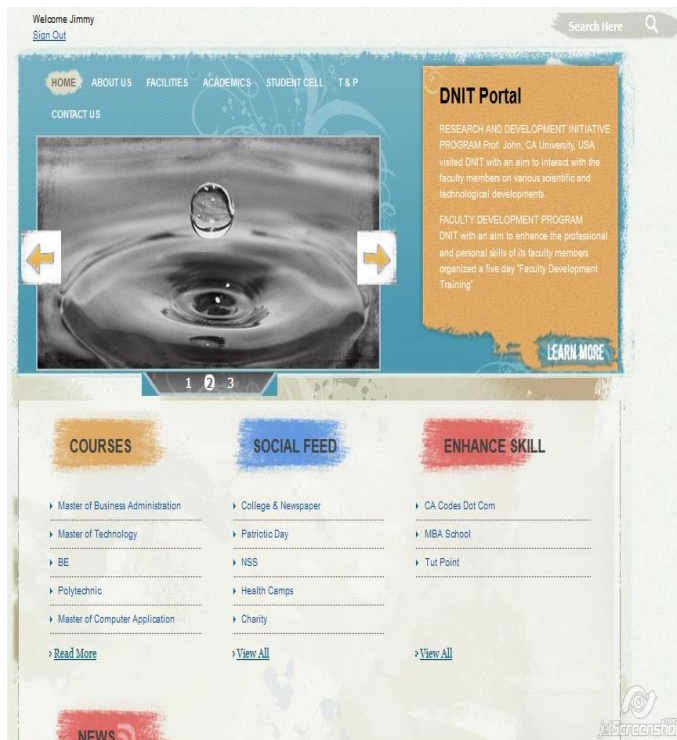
Welcome Jimmy
Sign Out

Search Here

HOME ABOUT US FACILITIES ACADEMICS STUDENT CELL T & P
CONTACT US

DNIT Portal

RESEARCH AND DEVELOPMENT INITIATIVE PROGRAM Prof. John, CA University, USA visited DNIT with an aim to interact with the faculty members on various scientific and technological developments.

FACULTY DEVELOPMENT PROGRAM
DNIT with an aim to enhance the professional and personal skills of its faculty members organized a five day "Faculty Development Training"

LEARN MORE

1 2 3

COURSES

- Master of Business Administration
- Master of Technology
- BE
- Polytechnic
- Master of Computer Application

Read More

SOCIAL FEED

- College & Newspaper
- Patriotic Day
- NSS
- Health Camps
- Charity

View All

ENHANCE SKILL

- CA Codes Dot Com
- MBA School
- Tut Point

View All

NEWS

jetScreenshot